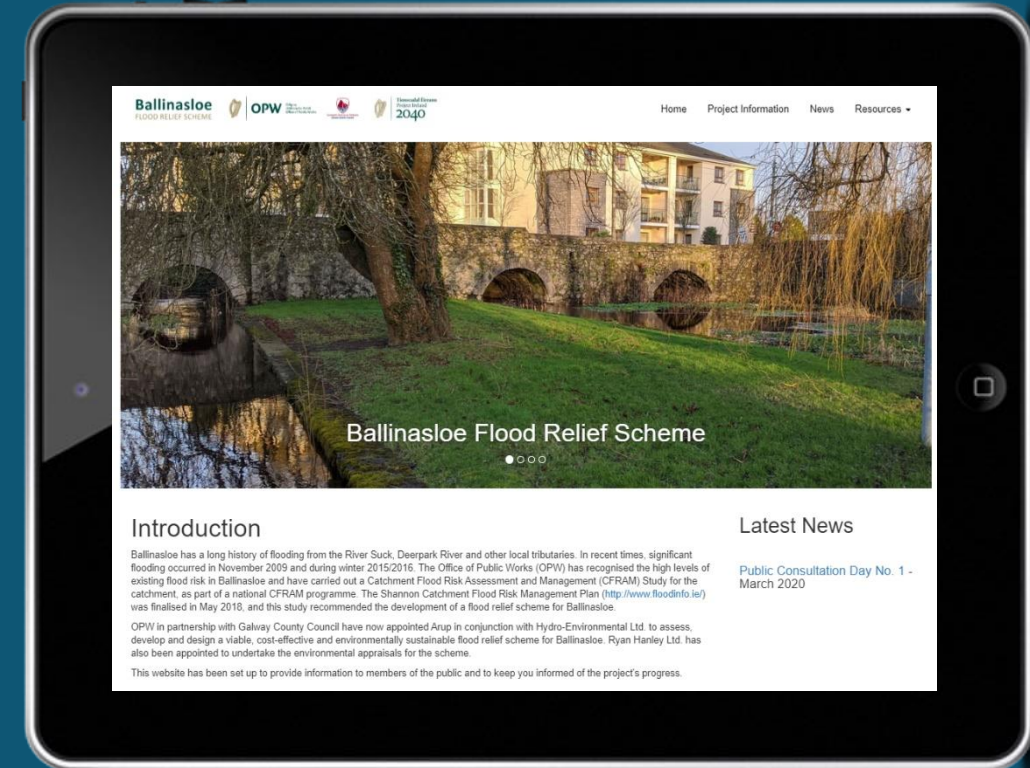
Ballinasloe
FLOOD RELIEF SCHEME

OPW

2040

Home Project Information News Resources

Ballinasloe Flood Relief Scheme

Introduction

Ballinasloe has a long history of flooding from the River Suck, Deerpark River and other local tributaries. In recent times, significant flooding occurred in November 2009 and during winter 2015/2016. The Office of Public Works (OPW) has recognised the high levels of existing flood risk in Ballinasloe and have carried out a Catchment Flood Risk Assessment and Management (CFRAM) Study for the catchment, as part of a national CFRAM programme. The Shannon Catchment Flood Risk Management Plan (http://www.floodinfo.ie/) was finalised in May 2018, and this study recommended the development of a flood relief scheme for Ballinasloe.

OPW in partnership with Galway County Council have now appointed Arup in conjunction with Hydro-Environmental Ltd. to assess, develop and design a viable, cost-effective and environmentally sustainable flood relief scheme for Ballinasloe. Ryan Hanley Ltd. has also been appointed to undertake the environmental appraisals for the scheme.

This website has been set up to provide information to members of the public and to keep you informed of the project's progress.

Latest News

Public Consultation Day No. 1 - March 2020